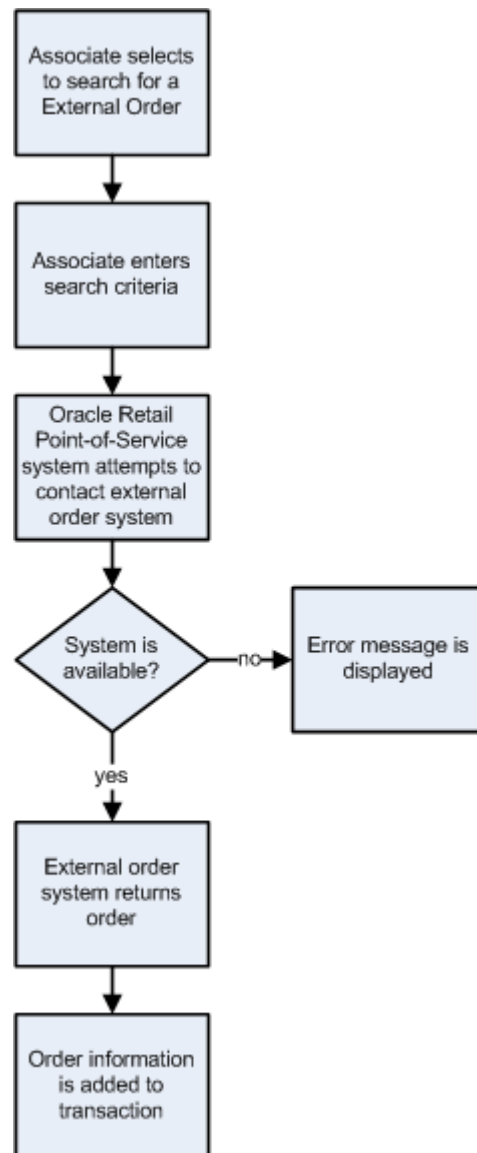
Associate selects to search for a External Order

Associate enters search criteria

Oracle Retail Point-of-Service system attempts to contact external order system

System is available?

no

Error message is displayed

yes

External order system returns order

Order information is added to transaction